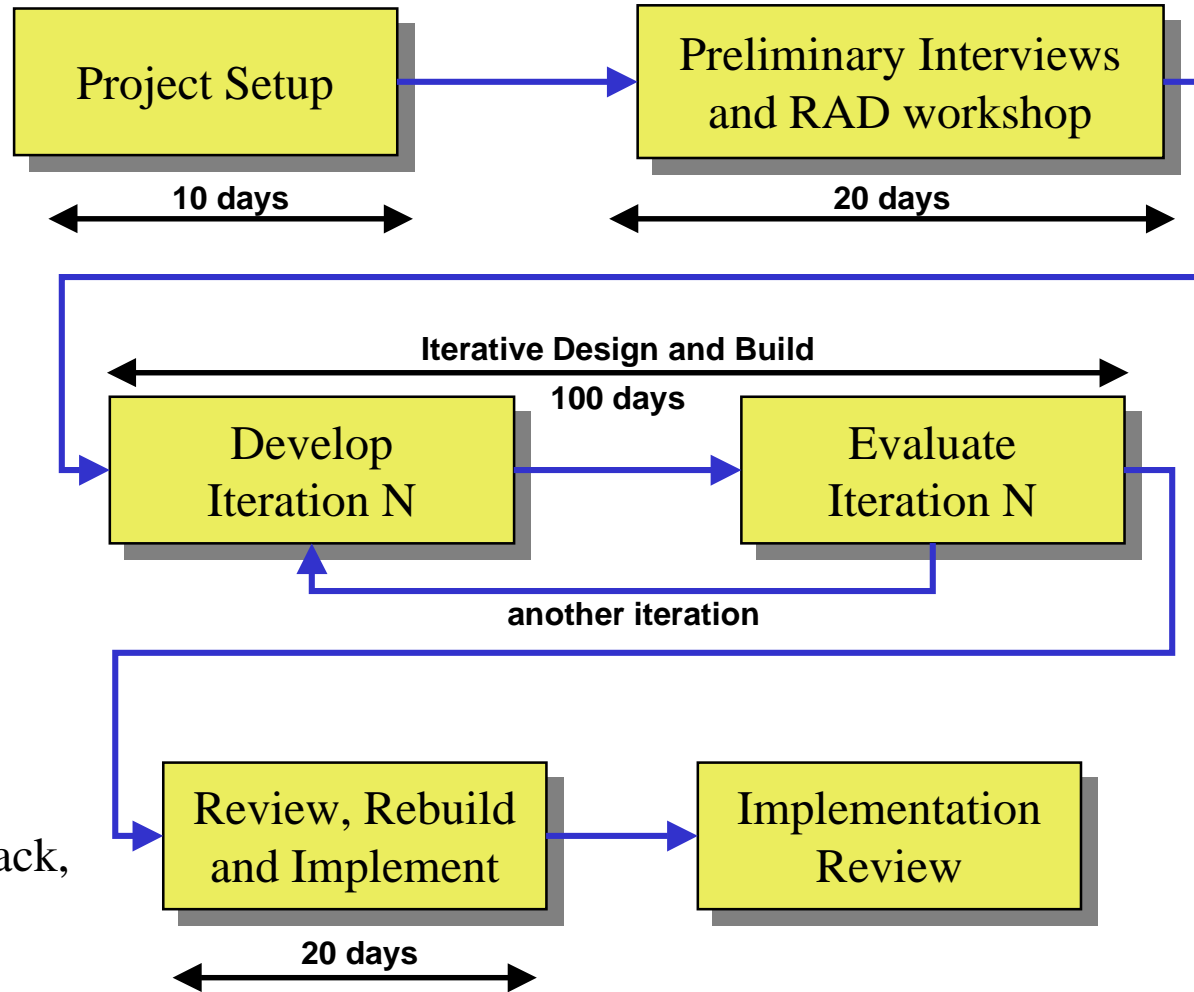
Project Setup

10 days

Preliminary Interviews and RAD workshop

20 days

Iterative Design and Build

100 days

Develop Iteration N

Evaluate Iteration N

another iteration

ack,

Review, Rebuild and Implement

20 days

Implementation Review